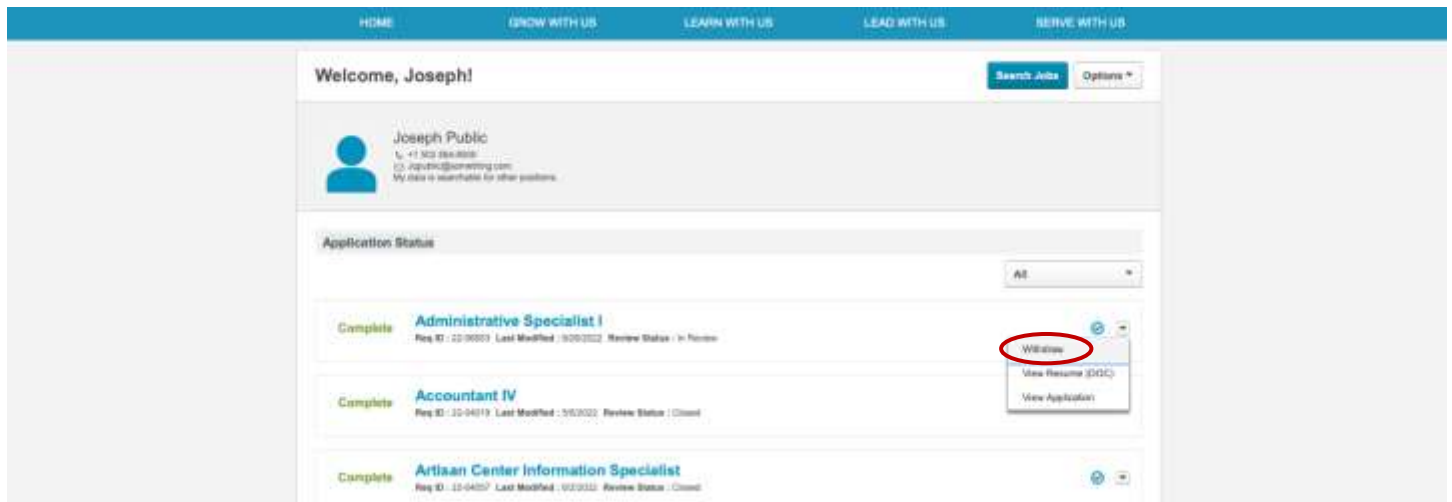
HOME GROW WITH US LEARN WITH US LEAD WITH US SERVE WITH US

Welcome, Joseph!

Search Jobs Options

Joseph Public
+1 503 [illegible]
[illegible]@something.com
My data is searchable for other positions

Application Status

All

Complete Administrative Specialist I
Req ID : 22-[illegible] Last Modified : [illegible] Review Status : In Review

Withdraw
View Resume (DOC)
View Application

Complete Accountant IV
Req ID : 22-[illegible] Last Modified : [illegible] Review Status : Closed

Complete Artisan Center Information Specialist
Req ID : 22-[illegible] Last Modified : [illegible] Review Status : Closed